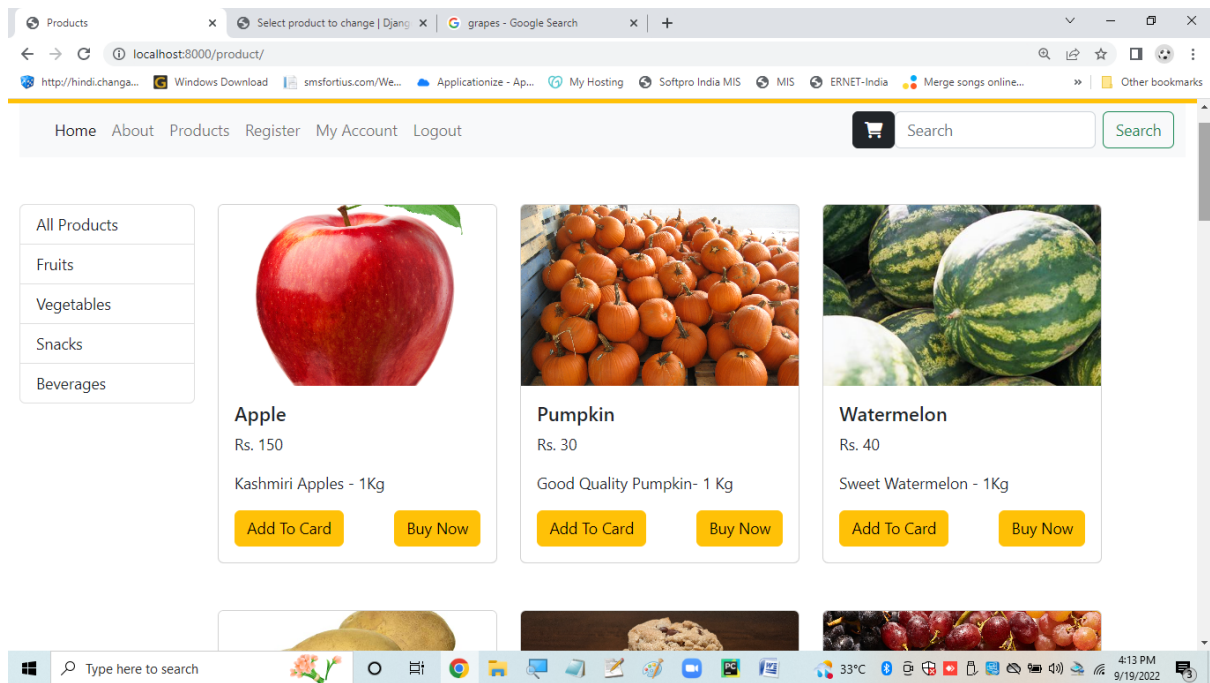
Products ×
Select product to change | Djang ×
grapes - Google Search ×
+
localhost:8000/product/
http://hindi.changa... Windows Download smsfortius.com/We... Applicationize - Ap... My Hosting Softpro India MIS MIS ERNET-India Merge songs online... » Other bookmarks

Home About Products Register My Account Logout
Search Search

All Products
Fruits
Vegetables
Snacks
Beverages

Apple
Rs. 150
Kashmiri Apples - 1Kg
Add To Card Buy Now

Pumpkin
Rs. 30
Good Quality Pumpkin- 1 Kg
Add To Card Buy Now

Watermelon
Rs. 40
Sweet Watermelon - 1Kg
Add To Card Buy Now

Type here to search
33°C
4:13 PM
9/19/2022
3